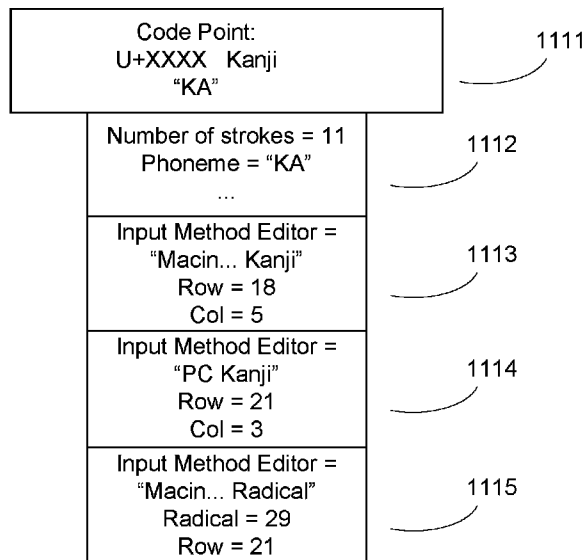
Code Point:
U+XXXX Kanji
"KA"

1111

Number of strokes = 11
Phoneme = "KA"
...

1112

Input Method Editor =
"Macin... Kanji"
Row = 18
Col = 5

1113

Input Method Editor =
"PC Kanji"
Row = 21
Col = 3

1114

Input Method Editor =
"Macin... Radical"
Radical = 29
Row = 21

1115